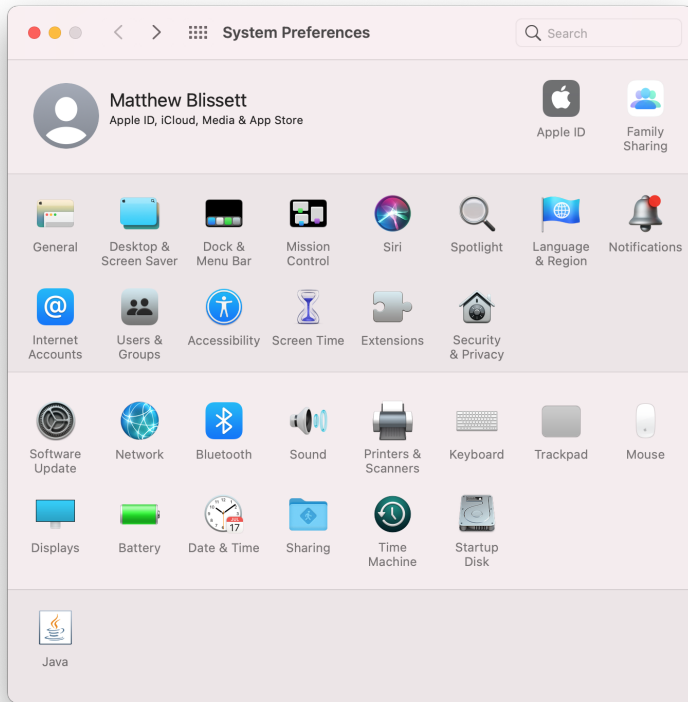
System Preferences

Search

Matthew Blissett
Apple ID, iCloud, Media & App Store

Apple ID

Family Sharing

General

Desktop & Screen Saver

Dock & Menu Bar

Mission Control

Siri

Spotlight

Language & Region

Notifications

Internet Accounts

Users & Groups

Accessibility

Screen Time

Extensions

Security & Privacy

Software Update

Network

Bluetooth

Sound

Printers & Scanners

Keyboard

Trackpad

Mouse

Displays

Battery

Date & Time

Sharing

Time Machine

Startup Disk

Java